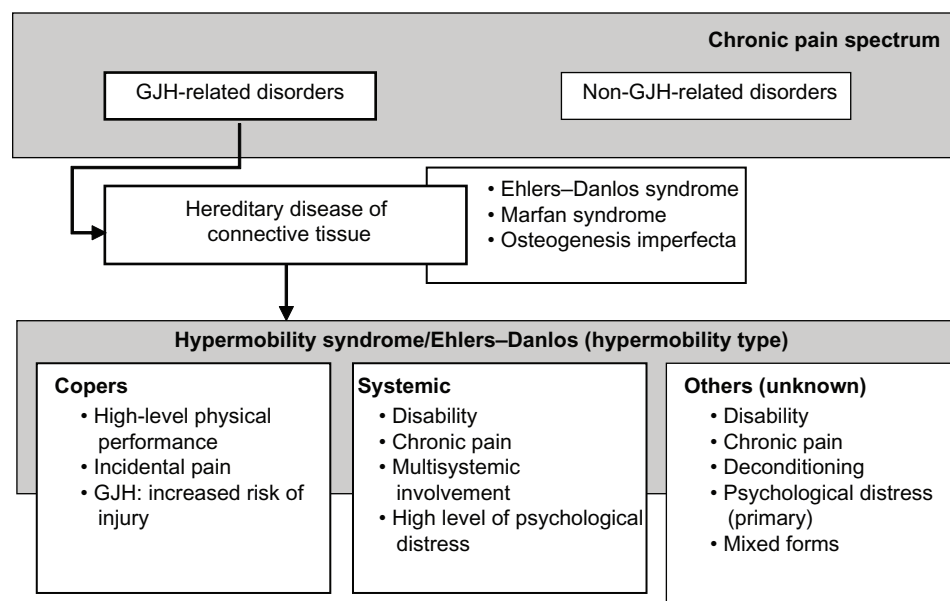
Chronic pain spectrum

GJH-related disorders

Non-GJH-related disorders

Hereditary disease of connective tissue

• Ehlers–Danlos syndrome
• Marfan syndrome
• Osteogenesis imperfecta

Hypermobility syndrome/Ehlers–Danlos (hypermobility type)

Copers
• High-level physical performance
• Incidental pain
• GJH: increased risk of injury

Systemic
• Disability
• Chronic pain
• Multisystemic involvement
• High level of psychological distress

Others (unknown)
• Disability
• Chronic pain
• Deconditioning
• Psychological distress (primary)
• Mixed forms